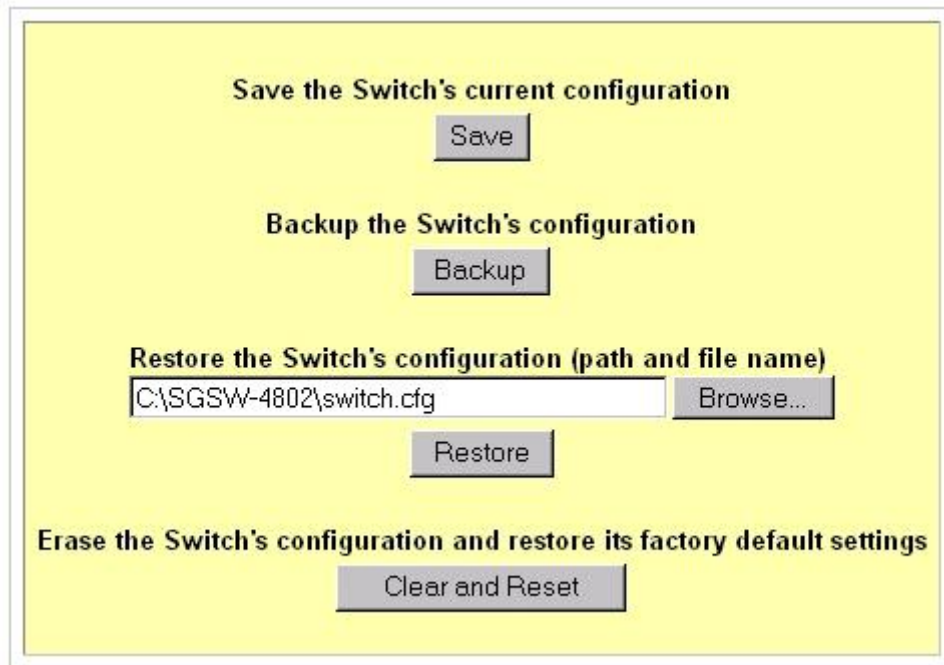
Save the Switch's current configuration

Save

Backup the Switch's configuration

Backup

Restore the Switch's configuration (path and file name)

C:\SGSW-4802\switch.cfg

Browse...

Restore

Erase the Switch's configuration and restore its factory default settings

Clear and Reset